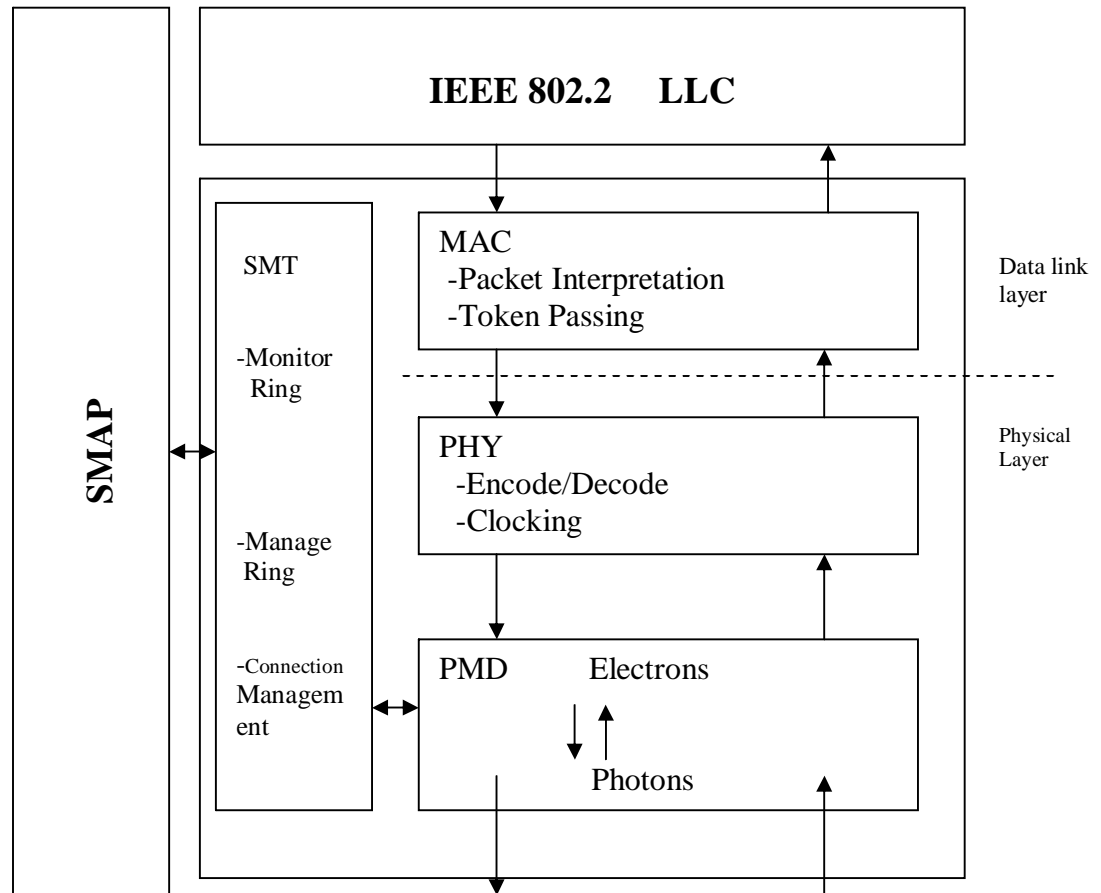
SMAP

IEEE 802.2 LLC

SMT

-Monitor Ring

-Manage Ring

-Connection Managem ent

MAC
-Packet Interpretation
-Token Passing

Data link layer

Physical Layer

PHY
-Encode/Decode
-Clocking

PMD Electrons

Photons